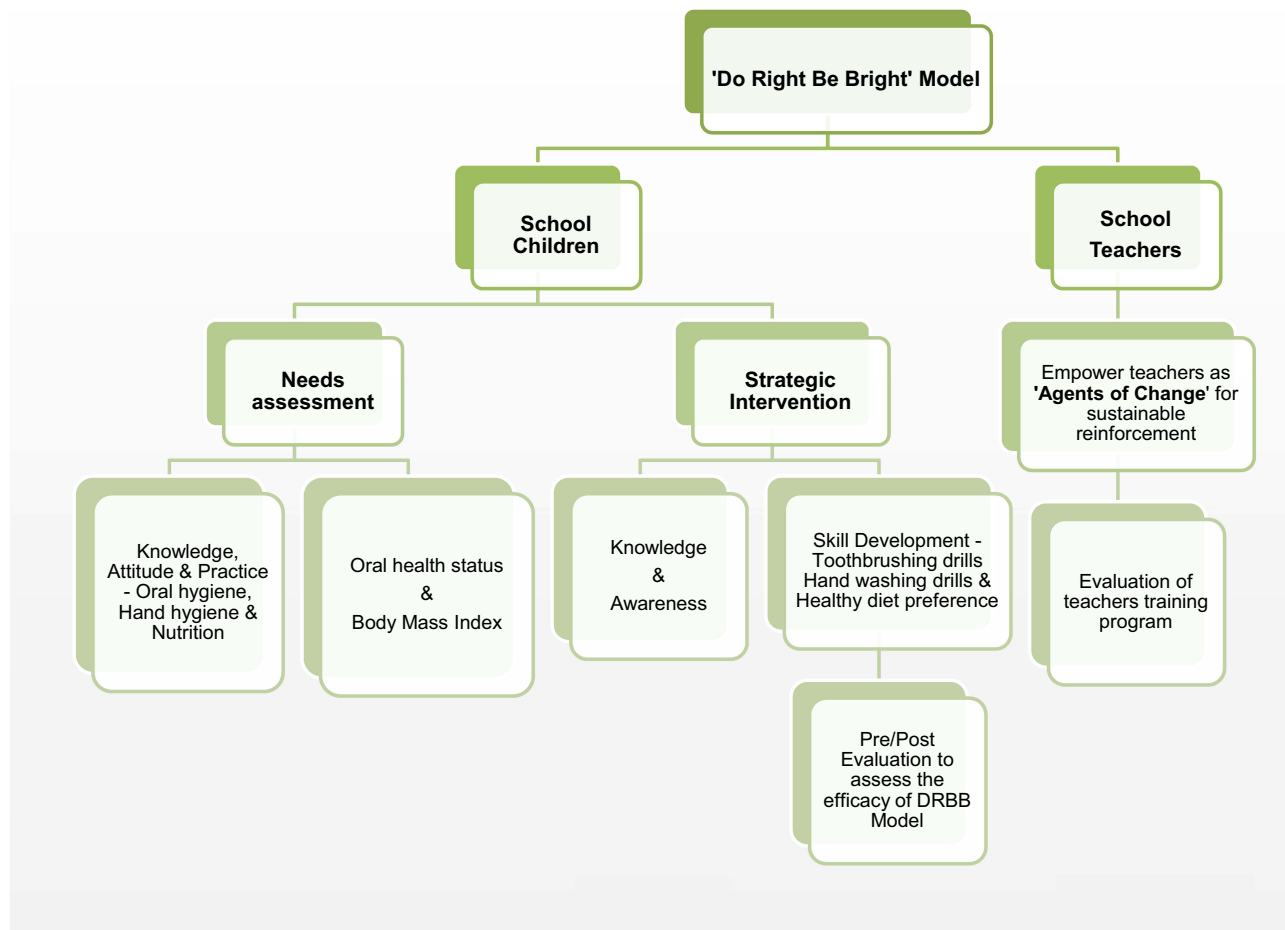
'Do Right Be Bright' Model

School Children

School Teachers

Needs assessment

Strategic Intervention

Empower teachers as 'Agents of Change' for sustainable reinforcement

Knowledge, Attitude & Practice - Oral hygiene, Hand hygiene & Nutrition

Oral health status & Body Mass Index

Knowledge & Awareness

Skill Development - Toothbrushing drills Hand washing drills & Healthy diet preference

Evaluation of teachers training program

Pre/Post Evaluation to assess the efficacy of DRBB Model